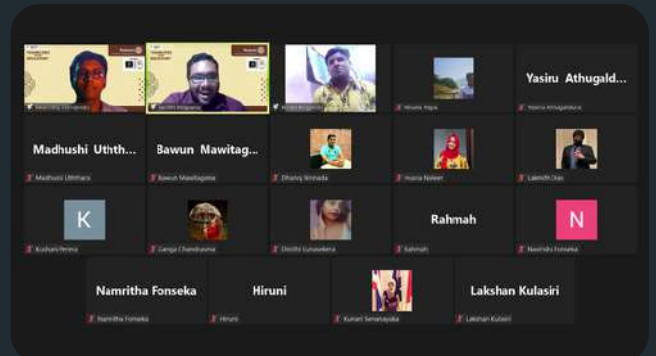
Yasiru Athugald...
Yasiru Athugaldeniya

Madhushi Uthth...
Madhushi Uththara

Bawun Mawitag...
Bawun Mawitagama

Dhanuj Bimnada

Husna Nateer

Lakindu Dias

K
Kushani Perera

Ganga Chandrasena

Onisha Gunasekera

Rahmah
Rahmah

N
Namritha Fonseka

Namritha Fonseka
Namritha Fonseka

Hiruni
Hiruni

Kumari Senanayaka

Lakshan Kulasiri
Lakshan Kulasiri